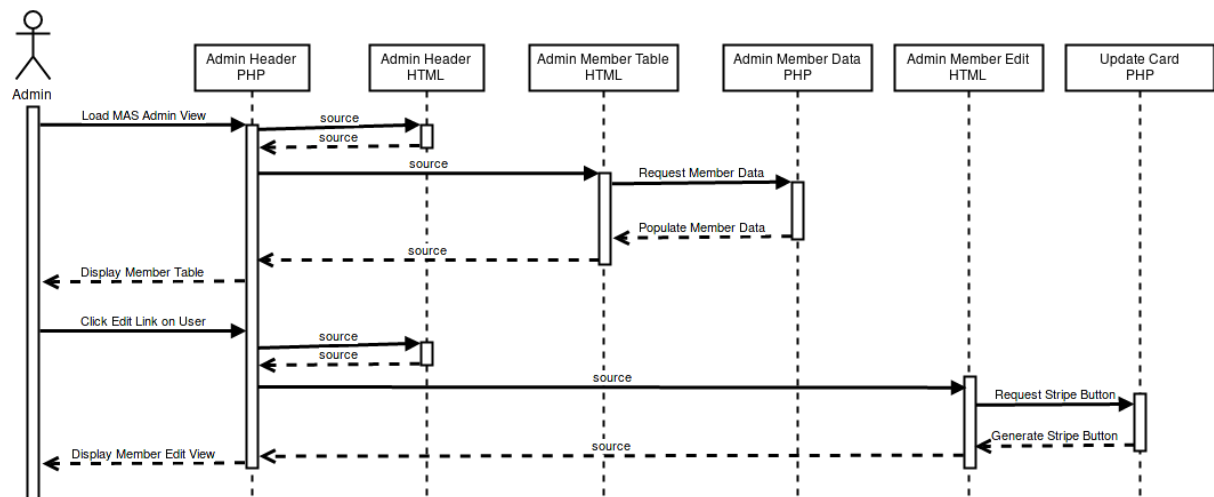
Admin

Admin Header
PHP

Admin Header
HTML

Admin Member Table
HTML

Admin Member Data
PHP

Admin Member Edit
HTML

Update Card
PHP

Load MAS Admin View

source

source

source

Request Member Data

Populate Member Data

source

Display Member Table

Click Edit Link on User

source

source

source

Request Stripe Button

Generate Stripe Button

source

Display Member Edit View